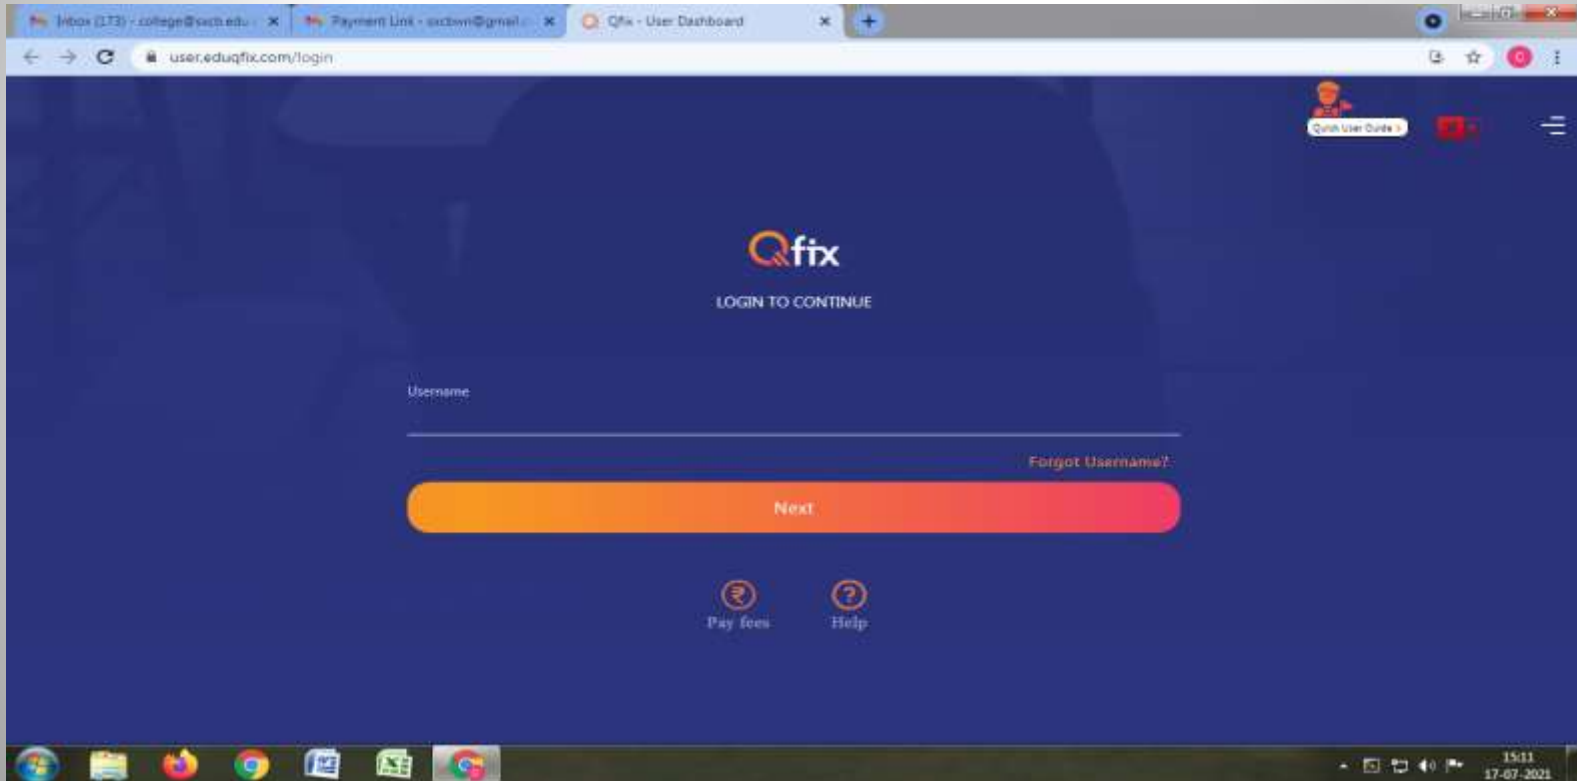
Inbox (173) - college@sxcb.edu... ×
Payment Link - sxcbwn@gmail... ×
Qfix - User Dashboard ×

user.eduqfix.com/login

Quick User Guide >

Qfix

LOGIN TO CONTINUE

Username

Forgot Username?

Next

Pay fees

Help

15:11
17-07-2021